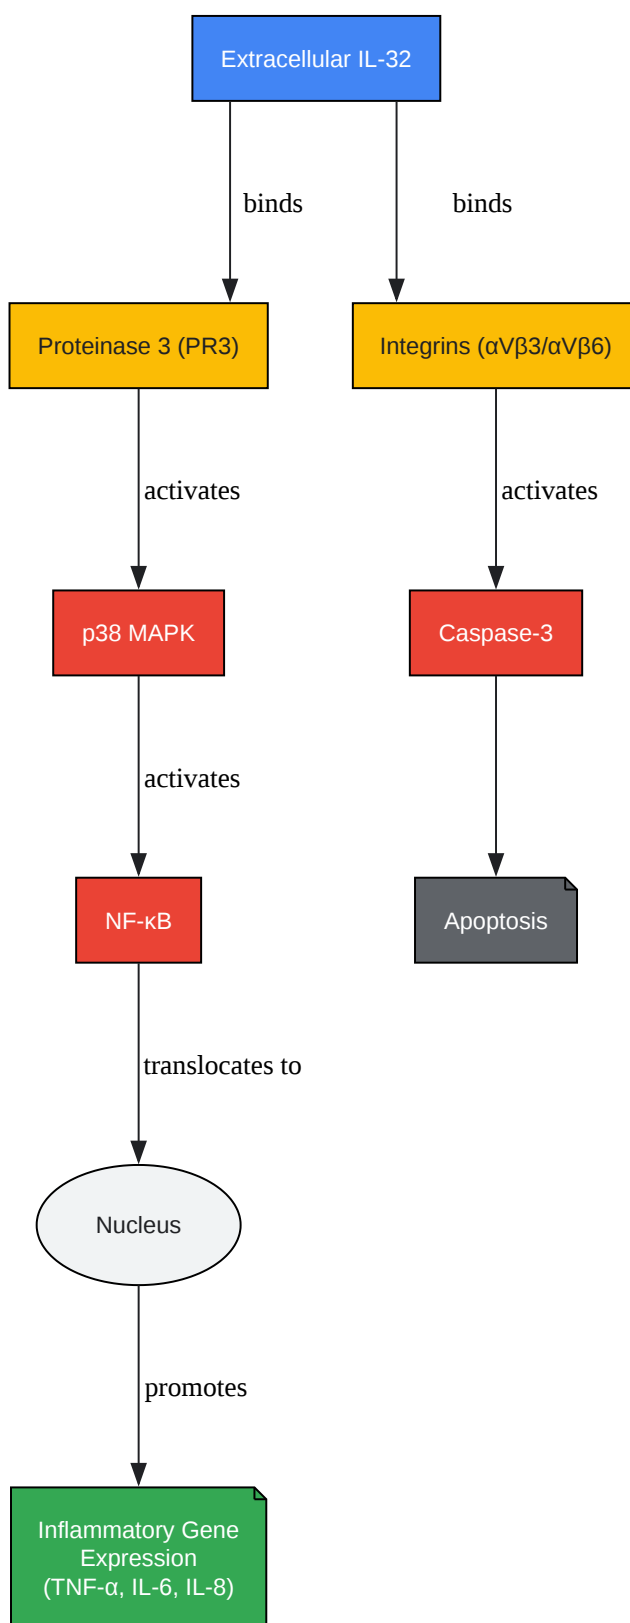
Extracellular IL-32

binds

binds

Proteinase 3 (PR3)

Integrins (αVβ3/αVβ6)

activates

activates

p38 MAPK

Caspase-3

activates

NF-κB

Apoptosis

translocates to

Nucleus

promotes

Inflammatory Gene Expression (TNF-α, IL-6, IL-8)